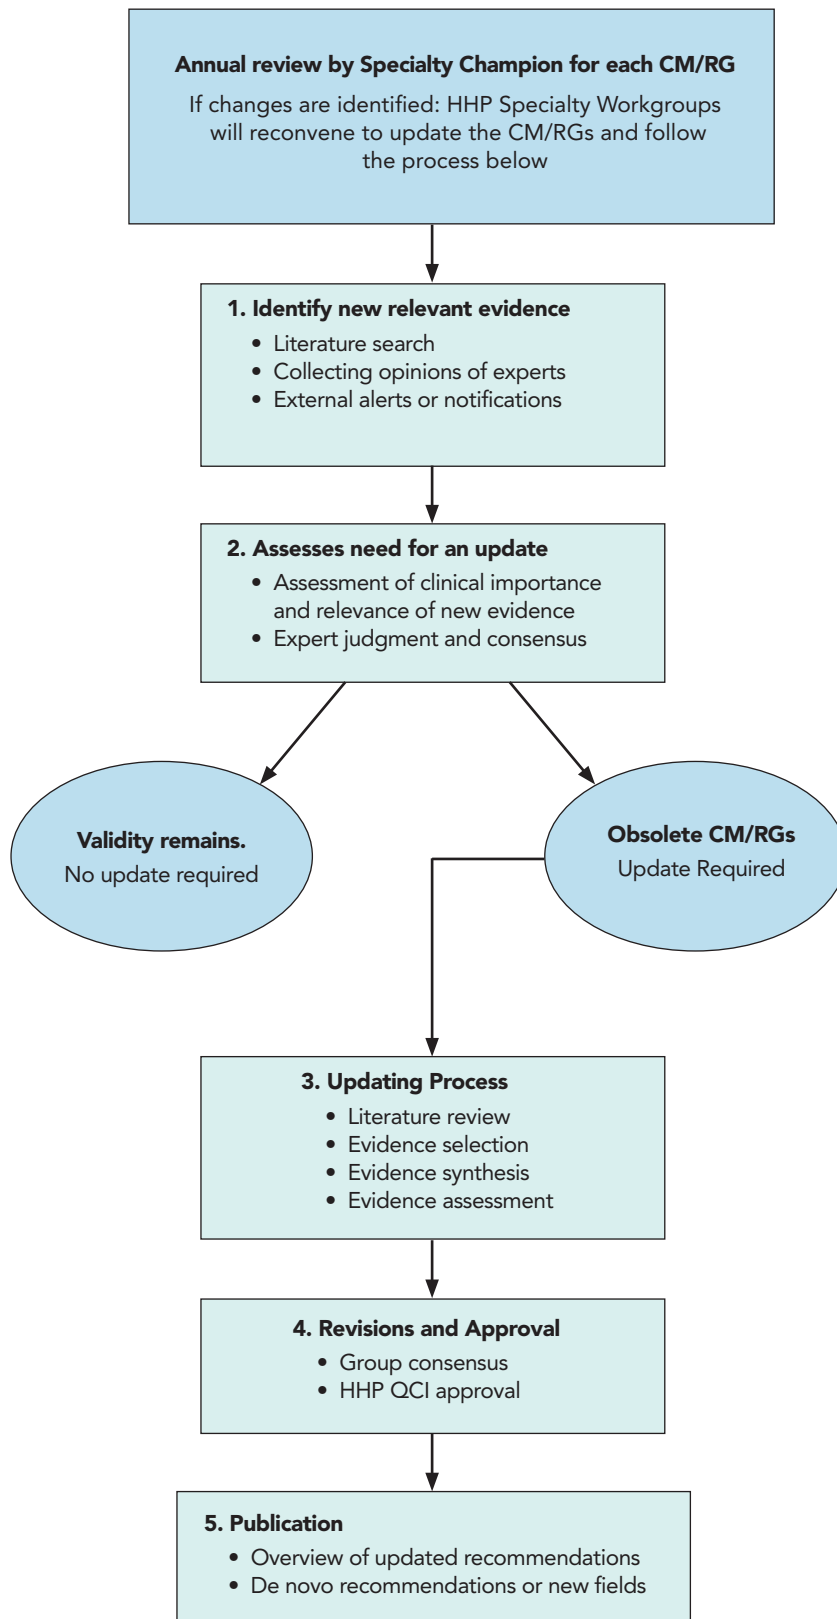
Annual review by Specialty Champion for each CM/RG

If changes are identified: HHP Specialty Workgroups will reconvene to update the CM/RGs and follow the process below

1. Identify new relevant evidence
- Literature search
- Collecting opinions of experts
- External alerts or notifications

2. Assesses need for an update
- Assessment of clinical importance and relevance of new evidence
- Expert judgment and consensus

Validity remains.
No update required

Obsolete CM/RGs
Update Required

3. Updating Process
- Literature review
- Evidence selection
- Evidence synthesis
- Evidence assessment

4. Revisions and Approval
- Group consensus
- HHP QCI approval

5. Publication
- Overview of updated recommendations
- De novo recommendations or new fields